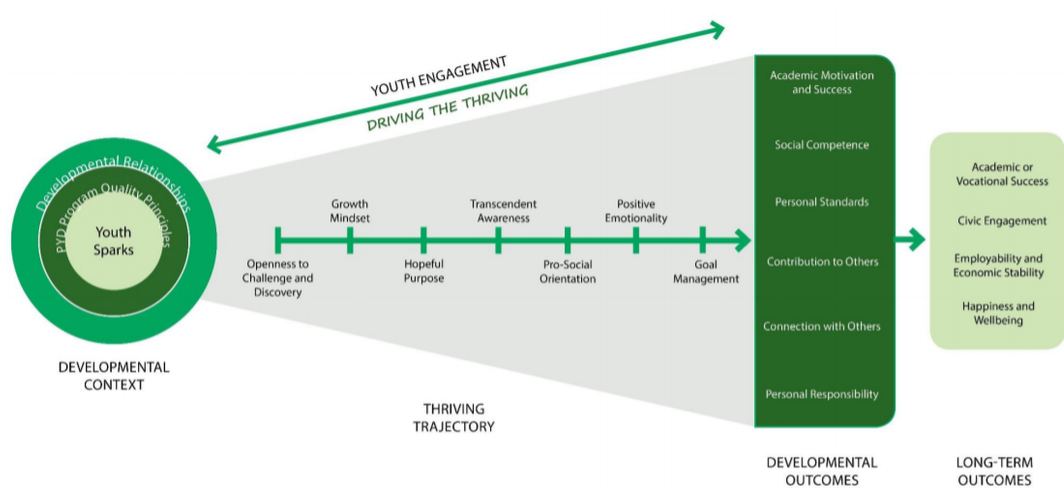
YOUTH ENGAGEMENT

DRIVING THE THRIVING

Developmental Relationships

PYD Program Quality Principles

Youth Sparks

DEVELOPMENTAL CONTEXT

Growth Mindset

Transcendent Awareness

Positive Emotionality

Openness to Challenge and Discovery

Hopeful Purpose

Pro-Social Orientation

Goal Management

THRIVING TRAJECTORY

Academic Motivation and Success

Social Competence

Personal Standards

Contribution to Others

Connection with Others

Personal Responsibility

DEVELOPMENTAL OUTCOMES

Academic or Vocational Success

Civic Engagement

Employability and Economic Stability

Happiness and Wellbeing

LONG-TERM OUTCOMES